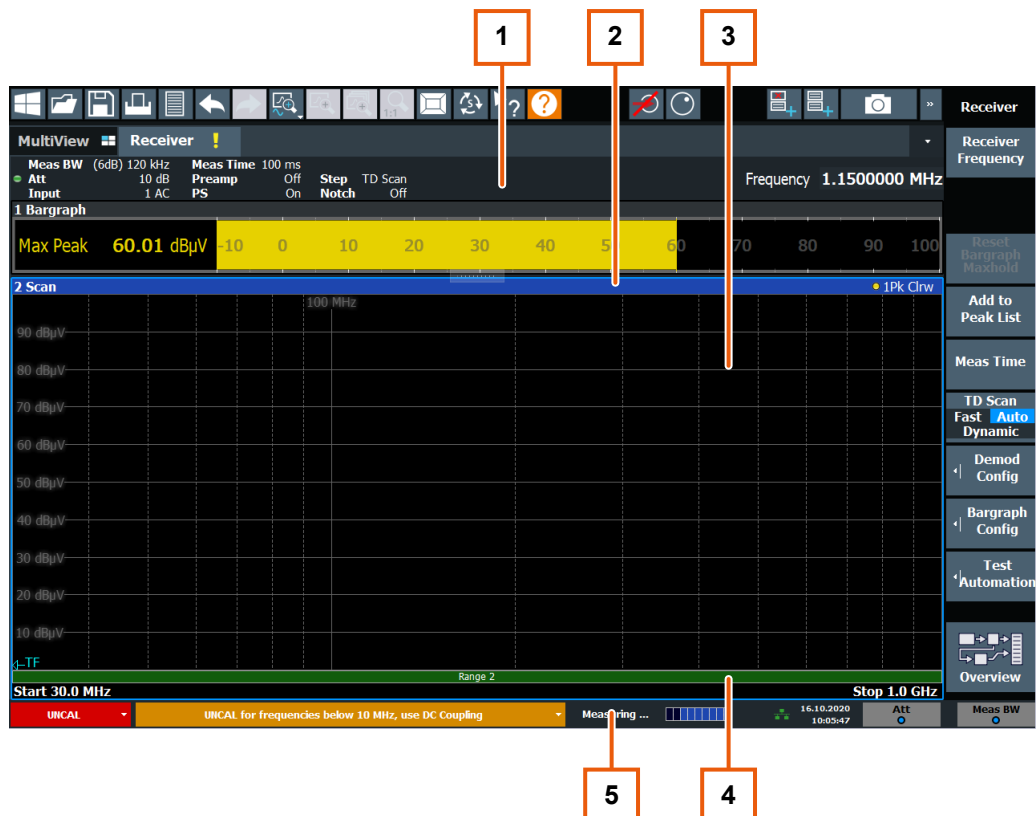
1 2 3

MultiView Receiver !

Meas BW (6dB) 120 kHz Meas Time 100 ms
Att 10 dB Preamp Off Step TD Scan
Input 1 AC PS On Notch Off

Frequency 1.1500000 MHz

1 Bargraph

Max Peak 60.01 dBµV -10 0 10 20 30 40 50 60 70 80 90 100

2 Scan ● 1Pk Clrw

100 MHz

90 dBµV
80 dBµV
70 dBµV
60 dBµV
50 dBµV
40 dBµV
30 dBµV
20 dBµV
10 dBµV
TF

Range 2

Start 30.0 MHz Stop 1.0 GHz

UNCAL UNCAL for frequencies below 10 MHz, use DC Coupling Measuring ... 16.10.2020 10:05:47 Att Meas BW

Receiver
Receiver Frequency
Reset Bargraph Maxhold
Add to Peak List
Meas Time
TD Scan Fast Auto Dynamic
Demod Config
Bargraph Config
Test Automation
Overview

5 4